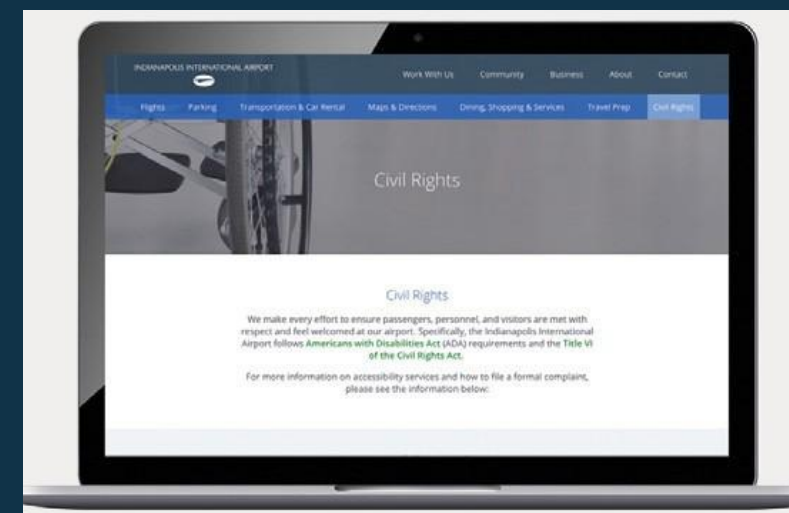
INDIANAPOLIS INTERNATIONAL AIRPORT

Work With Us Community Business About Contact

Flights Parking Transportation & Car Rental Maps & Directions Dining, Shopping & Services Travel Prep Civil Rights

Civil Rights

Civil Rights

We make every effort to ensure passengers, personnel, and visitors are met with respect and feel welcomed at our airport. Specifically, the Indianapolis International Airport follows Americans with Disabilities Act (ADA) requirements and the Title VI of the Civil Rights Act.

For more information on accessibility services and how to file a formal complaint, please see the information below: